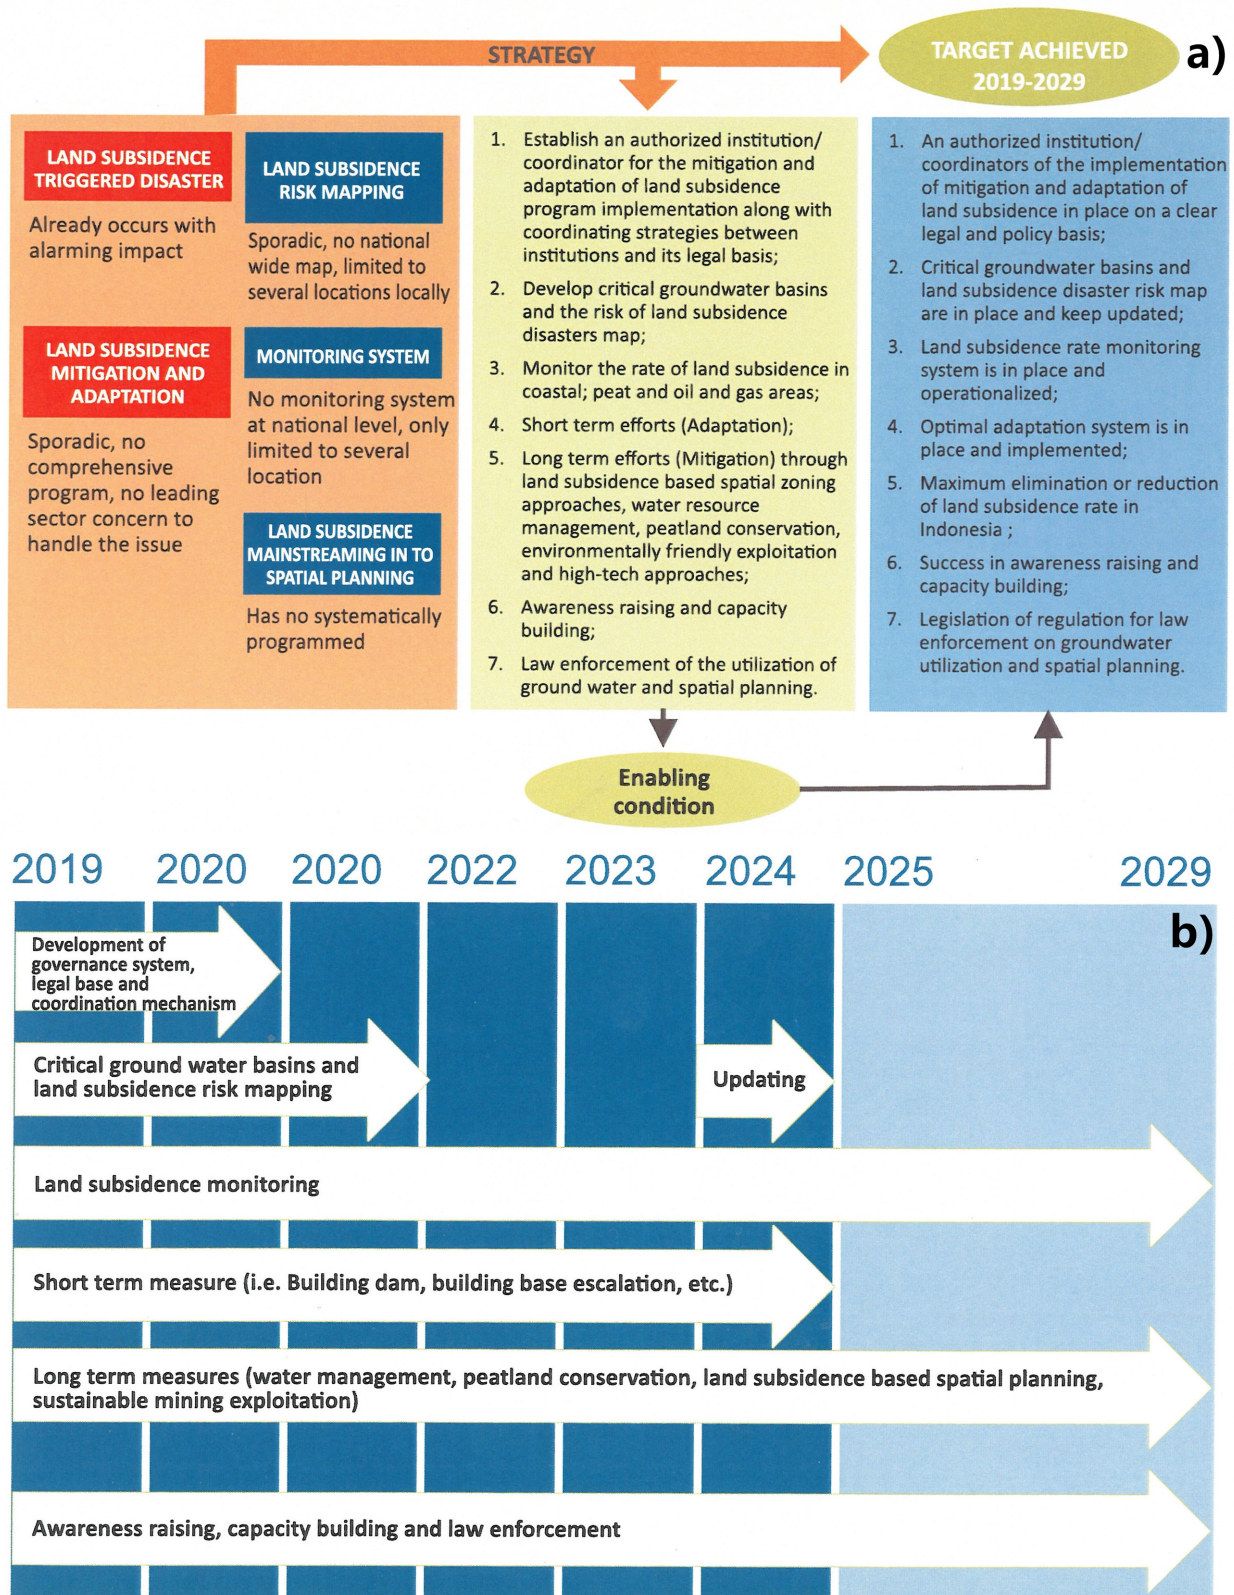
STRATEGY

TARGET ACHIEVED 2019-2029

a)

LAND SUBSIDENCE TRIGGERED DISASTER

Already occurs with alarming impact

LAND SUBSIDENCE RISK MAPPING

Sporadic, no national wide map, limited to several locations locally

LAND SUBSIDENCE MITIGATION AND ADAPTATION

Sporadic, no comprehensive program, no leading sector concern to handle the issue

MONITORING SYSTEM

No monitoring system at national level, only limited to several location

LAND SUBSIDENCE MAINSTREAMING IN TO SPATIAL PLANNING

Has no systematically programmed

1. Establish an authorized institution/ coordinator for the mitigation and adaptation of land subsidence program implementation along with coordinating strategies between institutions and its legal basis;
2. Develop critical groundwater basins and the risk of land subsidence disasters map;
3. Monitor the rate of land subsidence in coastal; peat and oil and gas areas;
4. Short term efforts (Adaptation);
5. Long term efforts (Mitigation) through land subsidence based spatial zoning approaches, water resource management, peatland conservation, environmentally friendly exploitation and high-tech approaches;
6. Awareness raising and capacity building;
7. Law enforcement of the utilization of ground water and spatial planning.

1. An authorized institution/ coordinators of the implementation of mitigation and adaptation of land subsidence in place on a clear legal and policy basis;
2. Critical groundwater basins and land subsidence disaster risk map are in place and keep updated;
3. Land subsidence rate monitoring system is in place and operationalized;
4. Optimal adaptation system is in place and implemented;
5. Maximum elimination or reduction of land subsidence rate in Indonesia ;
6. Success in awareness raising and capacity building;
7. Legislation of regulation for law enforcement on groundwater utilization and spatial planning.

Enabling condition

2019 2020 2020 2022 2023 2024 2025 2029

b)

Development of governance system, legal base and coordination mechanism

Critical ground water basins and land subsidence risk mapping

Updating

Land subsidence monitoring

Short term measure (i.e. Building dam, building base escalation, etc.)

Long term measures (water management, peatland conservation, land subsidence based spatial planning, sustainable mining exploitation)

Awareness raising, capacity building and law enforcement